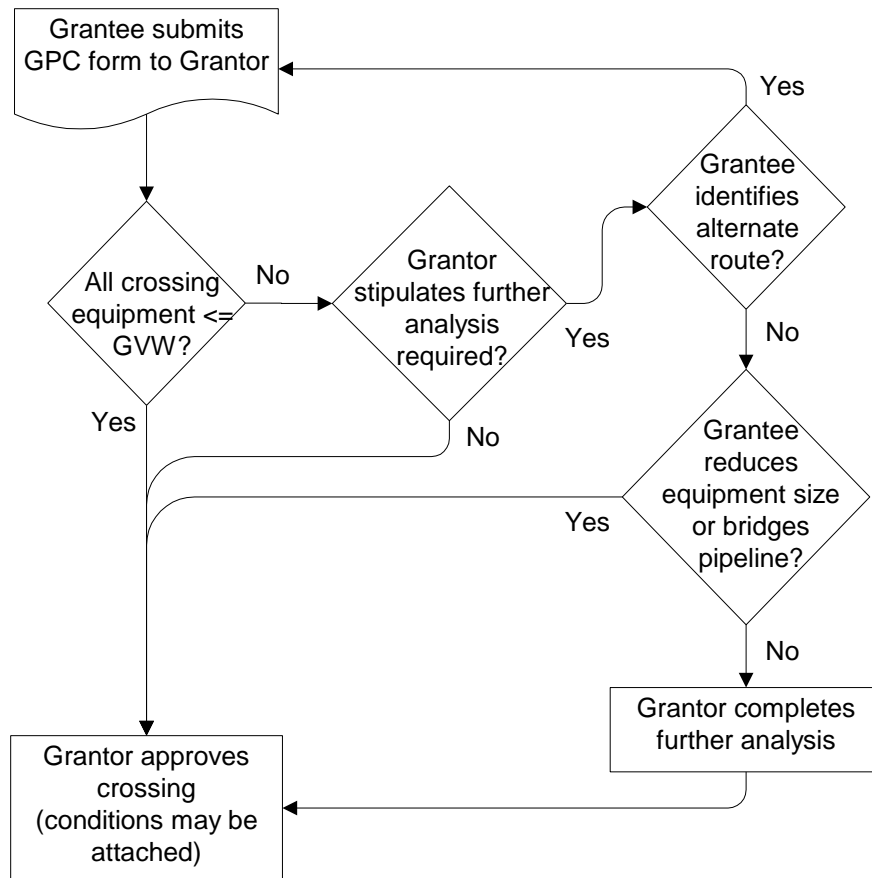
Grantee submits GPC form to Grantor

Yes

Grantee identifies alternate route?

All crossing equipment <= GVW?

No

Grantor stipulates further analysis required?

Yes

No

Yes

No

Grantee reduces equipment size or bridges pipeline?

Yes

No

Grantor completes further analysis

Grantor approves crossing (conditions may be attached)